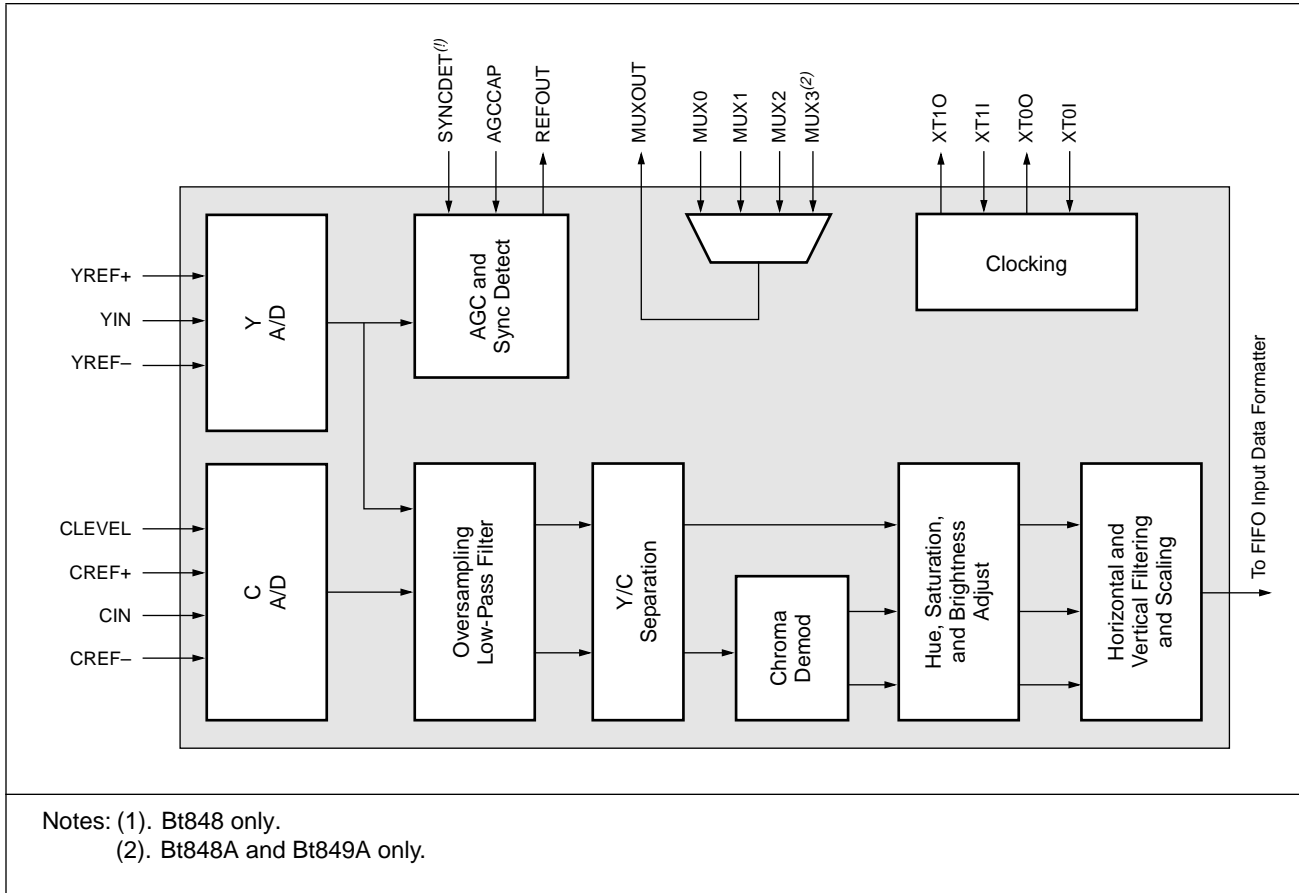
SYNCDET$^{(1)}$
AGCCAP
REFOUT
MUXOUT
MUX0
MUX1
MUX2
MUX3$^{(2)}$
XT1O
XT1I
XT0O
XT0I

YREF+
YIN
YREF–
Y A/D
AGC and Sync Detect
Clocking

CLEVEL
CREF+
CIN
CREF–
C A/D
Oversampling Low-Pass Filter
Y/C Separation
Chroma Demod
Hue, Saturation, and Brightness Adjust
Horizontal and Vertical Filtering and Scaling
To FIFO Input Data Formatter

Notes: (1). Bt848 only.
(2). Bt848A and Bt849A only.